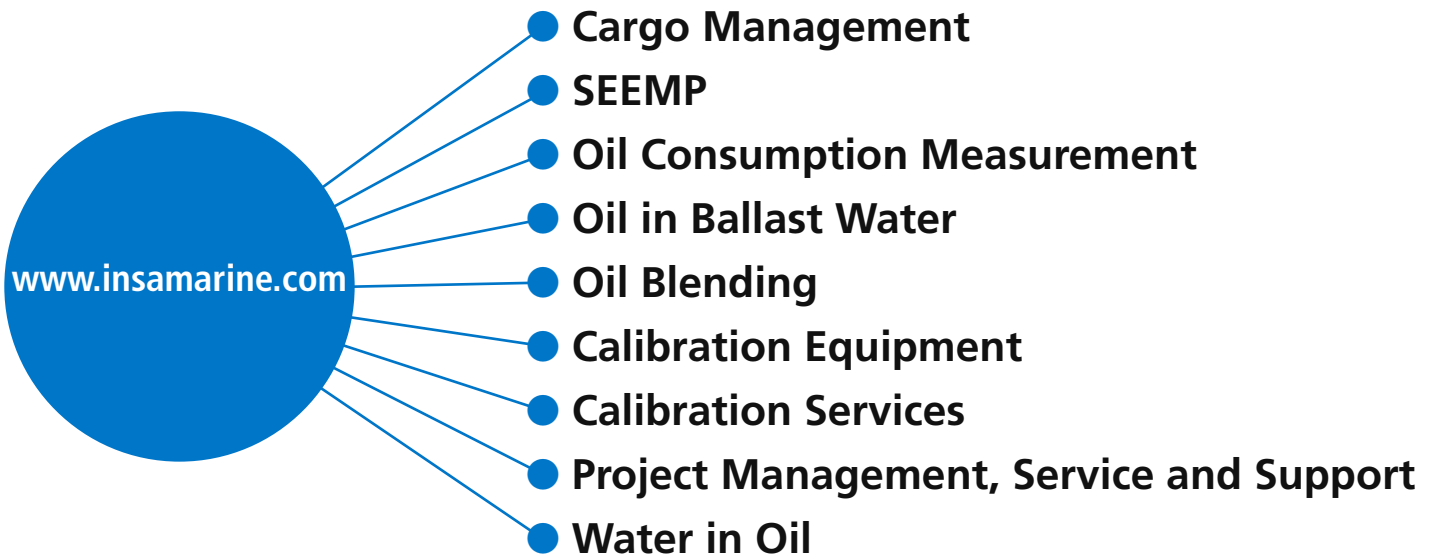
www.insamarine.com

Cargo Management
SEEMP
Oil Consumption Measurement
Oil in Ballast Water
Oil Blending
Calibration Equipment
Calibration Services
Project Management, Service and Support
Water in Oil